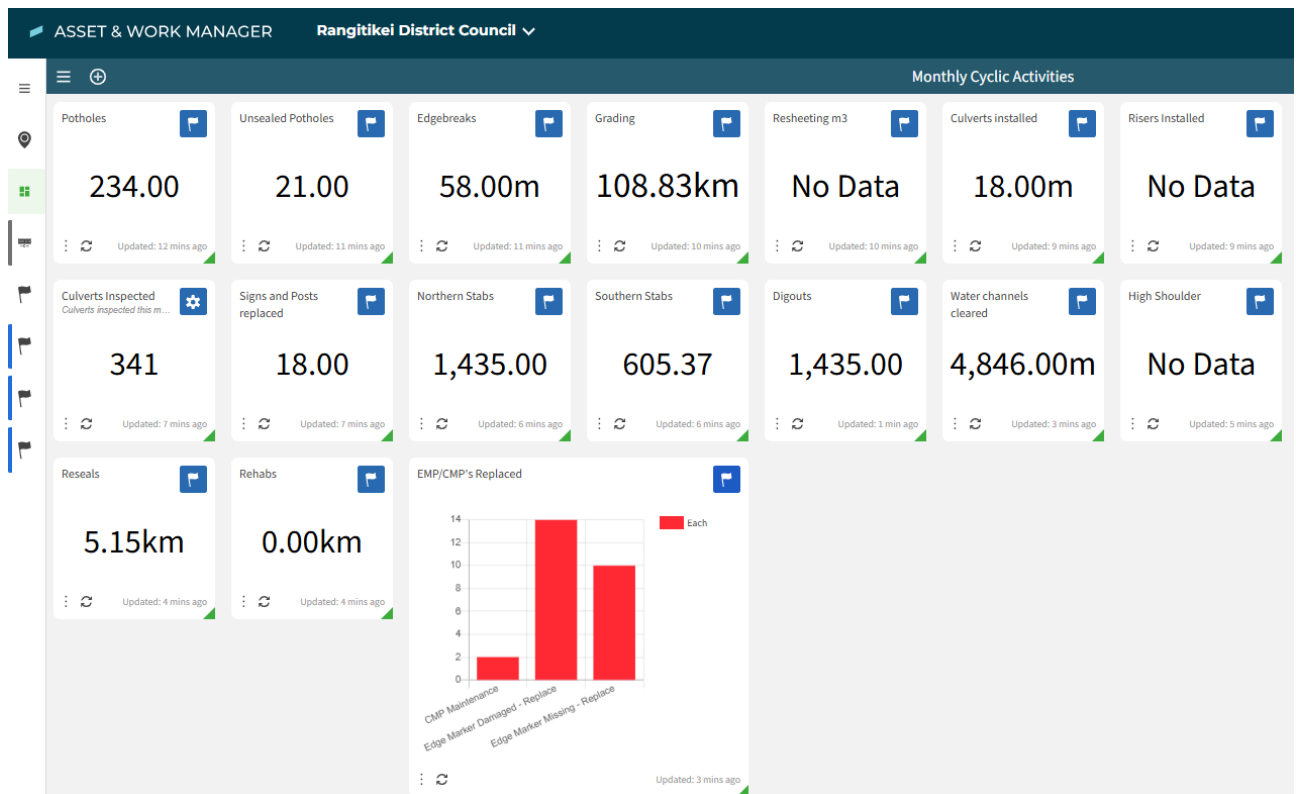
ASSET & WORK MANAGER
Rangitikei District Council

Monthly Cyclic Activities

Potholes
234.00
Updated: 12 mins ago

Unsealed Potholes
21.00
Updated: 11 mins ago

Edgebreaks
58.00m
Updated: 11 mins ago

Grading
108.83km
Updated: 10 mins ago

Resheeting m3
No Data
Updated: 10 mins ago

Culverts installed
18.00m
Updated: 9 mins ago

Risers Installed
No Data
Updated: 9 mins ago

Culverts Inspected
Culverts inspected this m...
341
Updated: 7 mins ago

Signs and Posts replaced
18.00
Updated: 7 mins ago

Northern Stabs
1,435.00
Updated: 6 mins ago

Southern Stabs
605.37
Updated: 6 mins ago

Digouts
1,435.00
Updated: 1 min ago

Water channels cleared
4,846.00m
Updated: 3 mins ago

High Shoulder
No Data
Updated: 5 mins ago

Reseals
5.15km
Updated: 4 mins ago

Rehabs
0.00km
Updated: 4 mins ago

EMP/CMP's Replaced
14
12
10
8
6
4
2
0
Each
CMP Maintenance
Edge Marker Damaged - Replace
Edge Marker Missing - Replace
Updated: 3 mins ago